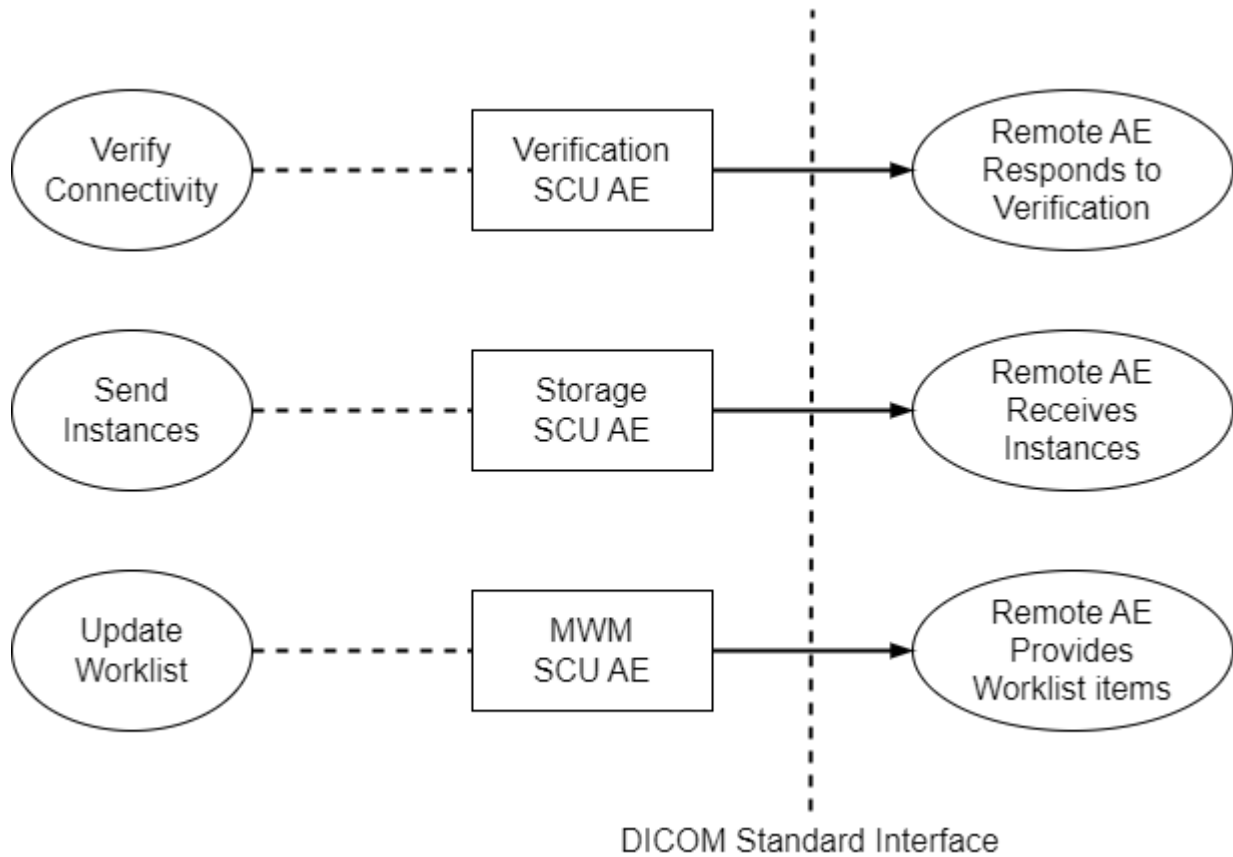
Verify Connectivity

Verification SCU AE

Remote AE Responds to Verification

Send Instances

Storage SCU AE

Remote AE Receives Instances

Update Worklist

MWM SCU AE

Remote AE Provides Worklist items

DICOM Standard Interface